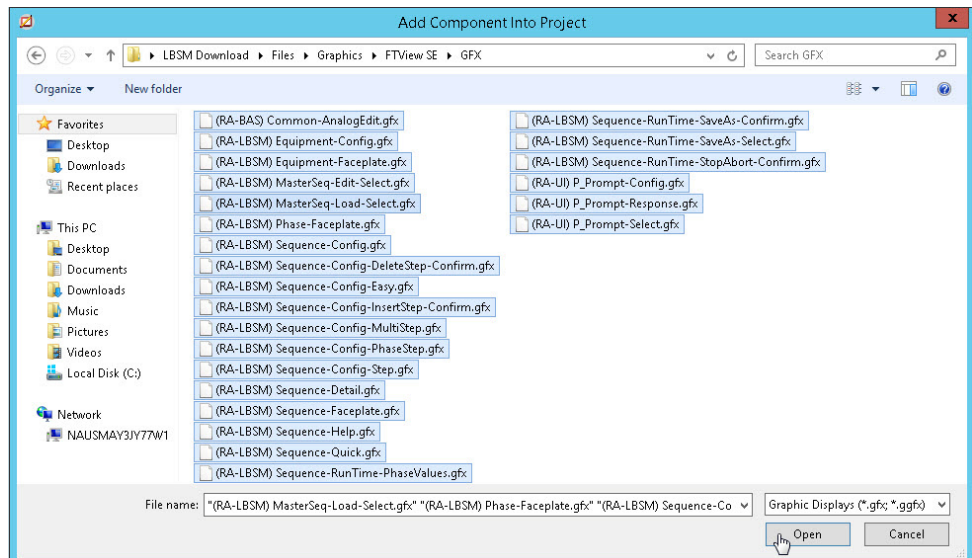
Add Component Into Project

LBSM Download ▸ Files ▸ Graphics ▸ FTView SE ▸ GFX

Search GFX

Organize ▾ New folder

Favorites
Desktop
Downloads
Recent places

This PC
Desktop
Documents
Downloads
Music
Pictures
Videos
Local Disk (C:)

Network
NAUSMAY3JY77W1

(RA-BAS) Common-AnalogEdit.gfx
(RA-LBSM) Equipment-Config.gfx
(RA-LBSM) Equipment-Faceplate.gfx
(RA-LBSM) MasterSeq-Edit-Select.gfx
(RA-LBSM) MasterSeq-Load-Select.gfx
(RA-LBSM) Phase-Faceplate.gfx
(RA-LBSM) Sequence-Config.gfx
(RA-LBSM) Sequence-Config-DeleteStep-Confirm.gfx
(RA-LBSM) Sequence-Config-Easy.gfx
(RA-LBSM) Sequence-Config-InsertStep-Confirm.gfx
(RA-LBSM) Sequence-Config-MultiStep.gfx
(RA-LBSM) Sequence-Config-PhaseStep.gfx
(RA-LBSM) Sequence-Config-Step.gfx
(RA-LBSM) Sequence-Detail.gfx
(RA-LBSM) Sequence-Faceplate.gfx
(RA-LBSM) Sequence-Help.gfx
(RA-LBSM) Sequence-Quick.gfx
(RA-LBSM) Sequence-RunTime-PhaseValues.gfx
(RA-LBSM) Sequence-RunTime-SaveAs-Confirm.gfx
(RA-LBSM) Sequence-RunTime-SaveAs-Select.gfx
(RA-LBSM) Sequence-RunTime-StopAbort-Confirm.gfx
(RA-UI) P_Prompt-Config.gfx
(RA-UI) P_Prompt-Response.gfx
(RA-UI) P_Prompt-Select.gfx

File name: "(RA-LBSM) MasterSeq-Load-Select.gfx" "(RA-LBSM) Phase-Faceplate.gfx" "(RA-LBSM) Sequence-Co

Graphic Displays (*.gfx; *.ggfx)

Open Cancel